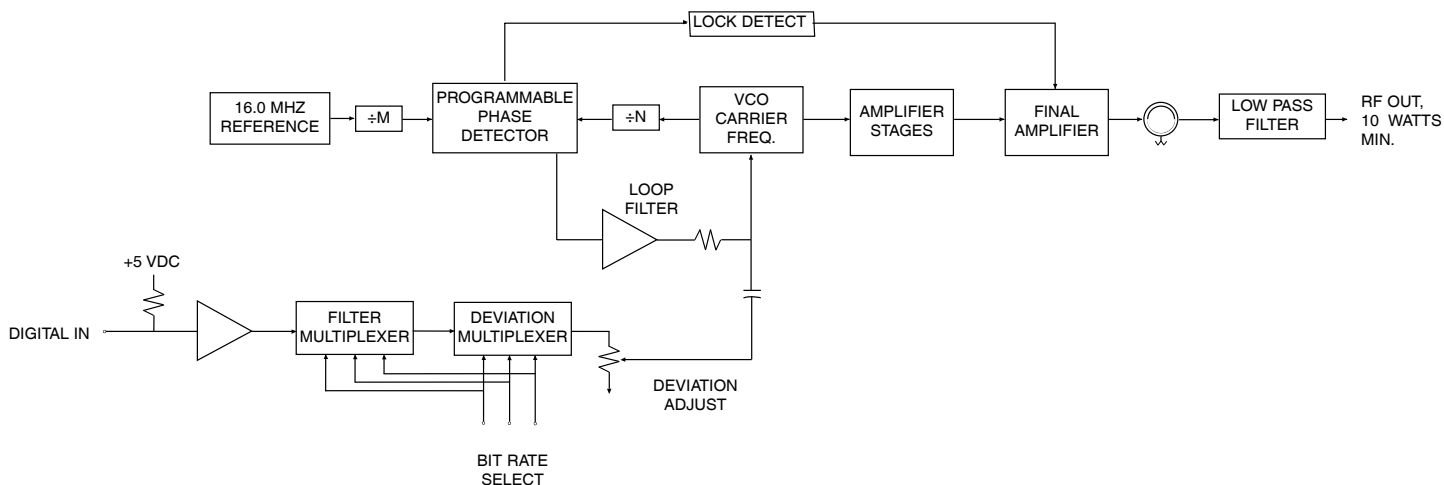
LOCK DETECT

16.0 MHZ REFERENCE

÷M

PROGRAMMABLE PHASE DETECTOR

÷N

VCO CARRIER FREQ.

AMPLIFIER STAGES

FINAL AMPLIFIER

LOW PASS FILTER

RF OUT, 10 WATTS MIN.

LOOP FILTER

+5 VDC

DIGITAL IN

FILTER MULTIPLEXER

DEVIATION MULTIPLEXER

DEVIATION ADJUST

BIT RATE SELECT